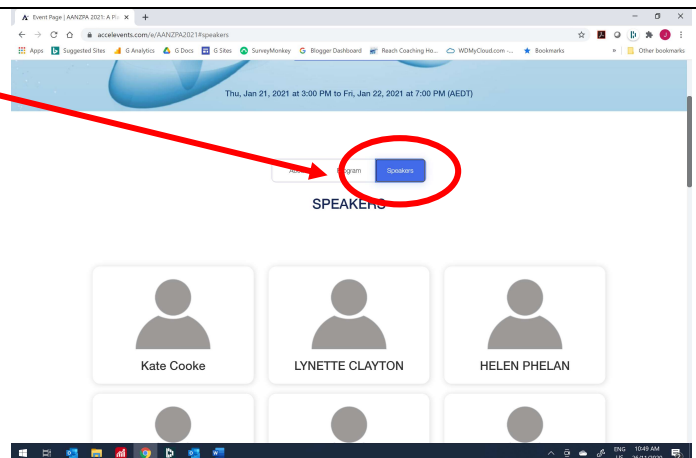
Event Page | AANZPA 2021: A Pl ×

accelevents.com/e/AANZPA2021#speakers

Apps Suggested Sites G Analytics G Docs G Sites SurveyMonkey Blogger Dashboard Reach Coaching Ho... WDMyCloud.com -... Bookmarks » Other bookmarks

Thu, Jan 21, 2021 at 3:00 PM to Fri, Jan 22, 2021 at 7:00 PM (AEDT)

Abo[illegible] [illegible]gram Speakers

SPEAKERS

Kate Cooke

LYNETTE CLAYTON

HELEN PHELAN

ENG US 10:49 AM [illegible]